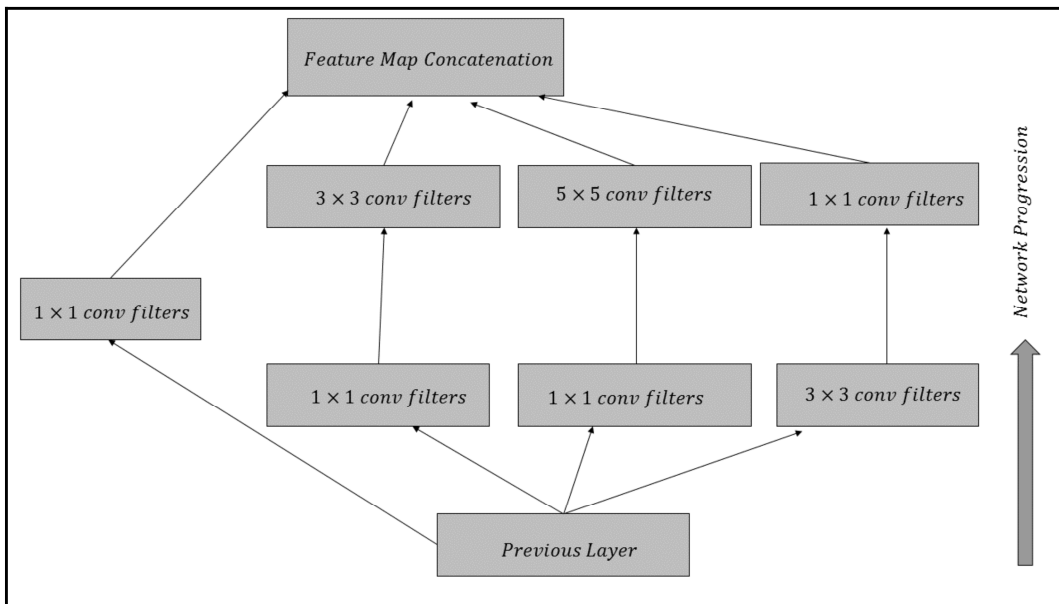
Feature Map Concatenation

$3 \times 3$ conv filters

$5 \times 5$ conv filters

$1 \times 1$ conv filters

$1 \times 1$ conv filters

$1 \times 1$ conv filters

$1 \times 1$ conv filters

$3 \times 3$ conv filters

Previous Layer

Network Progression